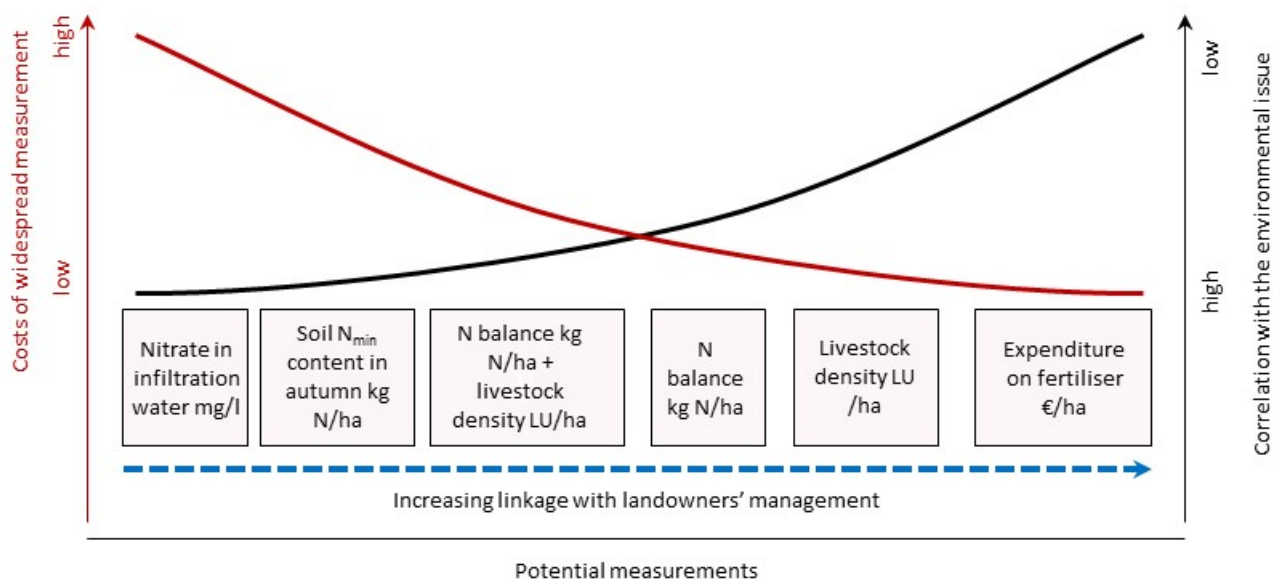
Costs of widespread measurement

high

low

Correlation with the environmental issue

low

high

Nitrate in infiltration water mg/l

Soil $N_{min}$ content in autumn kg N/ha

N balance kg N/ha + livestock density LU/ha

N balance kg N/ha

Livestock density LU /ha

Expenditure on fertiliser €/ha

Increasing linkage with landowners' management

Potential measurements